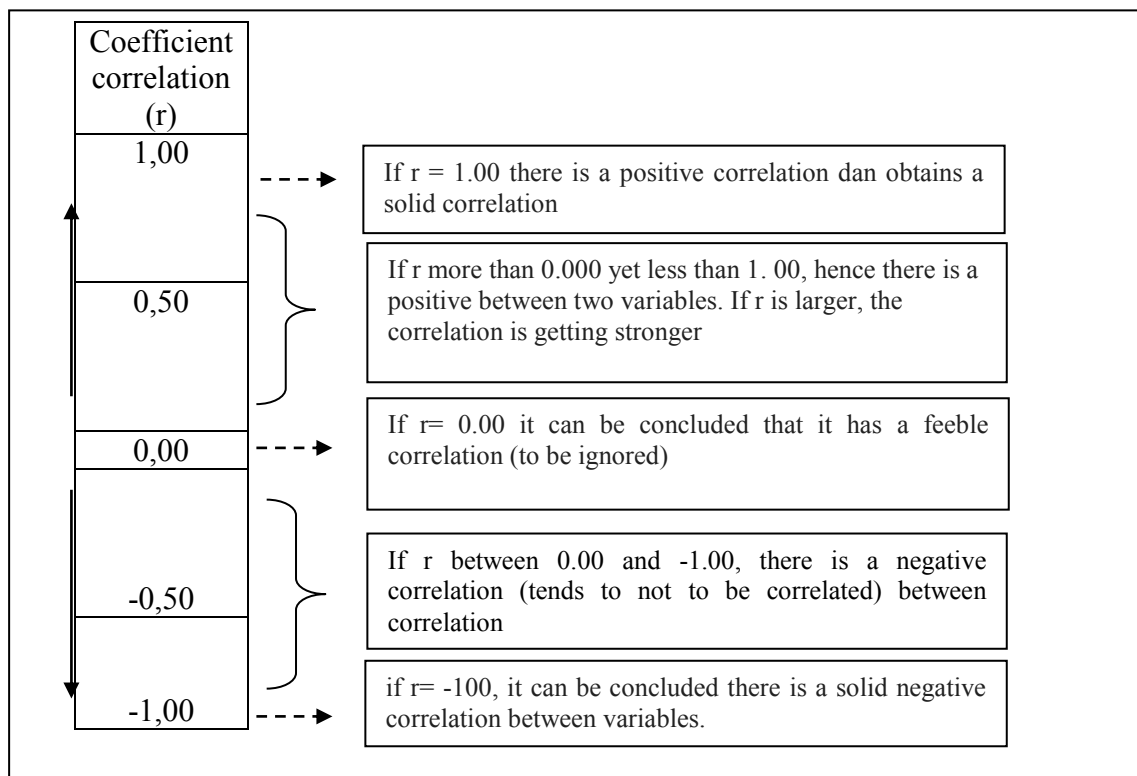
Coefficient correlation (r)

1,00

0,50

0,00

-0,50

-1,00

If r = 1.00 there is a positive correlation dan obtains a solid correlation

If r more than 0.000 yet less than 1. 00, hence there is a positive between two variables. If r is larger, the correlation is getting stronger

If r= 0.00 it can be concluded that it has a feeble correlation (to be ignored)

If r between 0.00 and -1.00, there is a negative correlation (tends to not to be correlated) between correlation

if r= -100, it can be concluded there is a solid negative correlation between variables.